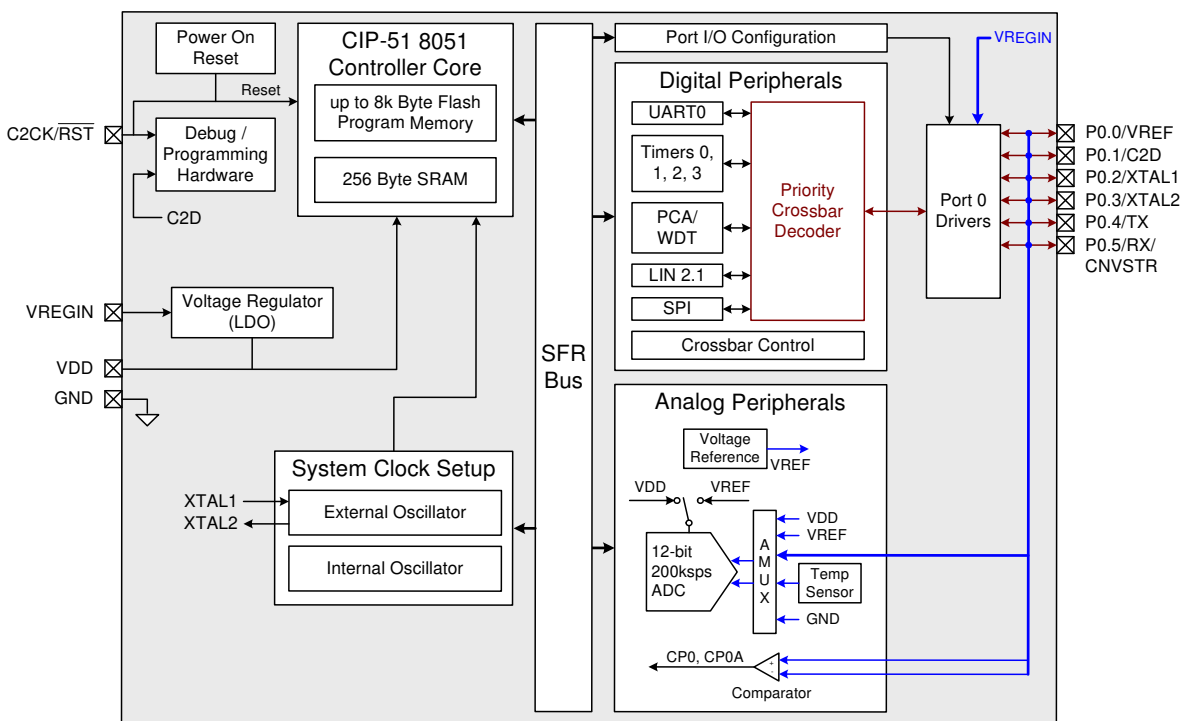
Power On Reset

CIP-51 8051 Controller Core

up to 8k Byte Flash Program Memory

256 Byte SRAM

Reset

C2CK/$\overline{RST}$

Debug / Programming Hardware

C2D

VREGIN

Voltage Regulator (LDO)

VDD

GND

SFR Bus

Port I/O Configuration

VREGIN

Digital Peripherals

UART0

Timers 0, 1, 2, 3

PCA/ WDT

LIN 2.1

SPI

Priority Crossbar Decoder

Crossbar Control

Port 0 Drivers

P0.0/VREF
P0.1/C2D
P0.2/XTAL1
P0.3/XTAL2
P0.4/TX
P0.5/RX/ CNVSTR

Analog Peripherals

Voltage Reference

VREF

VDD

VREF

VDD
VREF

12-bit 200ksps ADC

A M U X

Temp Sensor

GND

CP0, CP0A

Comparator

System Clock Setup

XTAL1
XTAL2

External Oscillator

Internal Oscillator